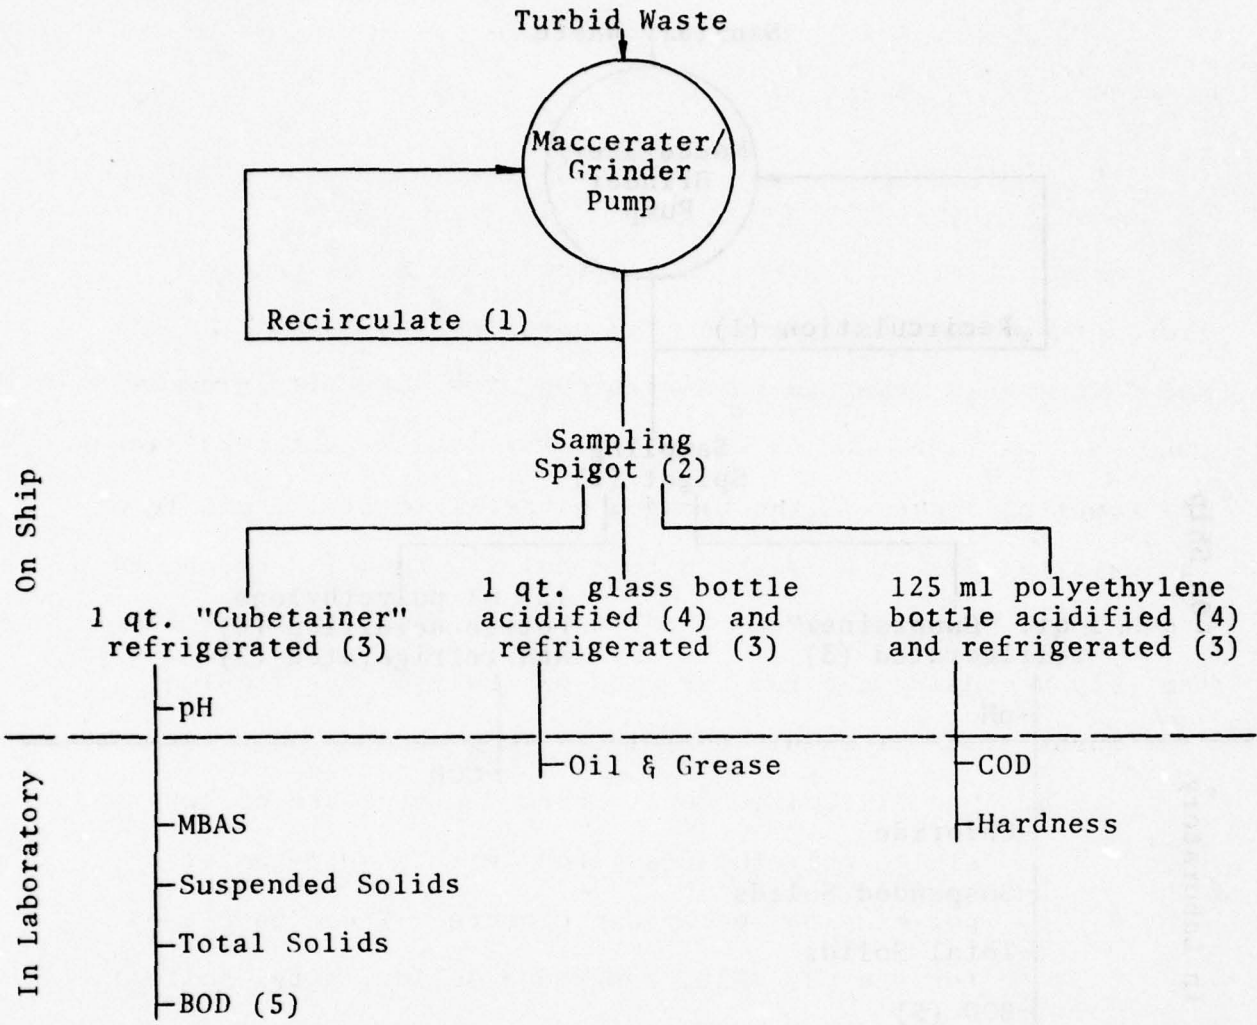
Turbid Waste

Maccerater/ Grinder Pump

Recirculate (1)

Sampling Spigot (2)

On Ship

1 qt. "Cubetainer" refrigerated (3)

1 qt. glass bottle acidified (4) and refrigerated (3)

125 ml polyethylene bottle acidified (4) and refrigerated (3)

pH

In Laboratory

Oil & Grease

COD

MBAS

Hardness

Suspended Solids

Total Solids

BOD (5)